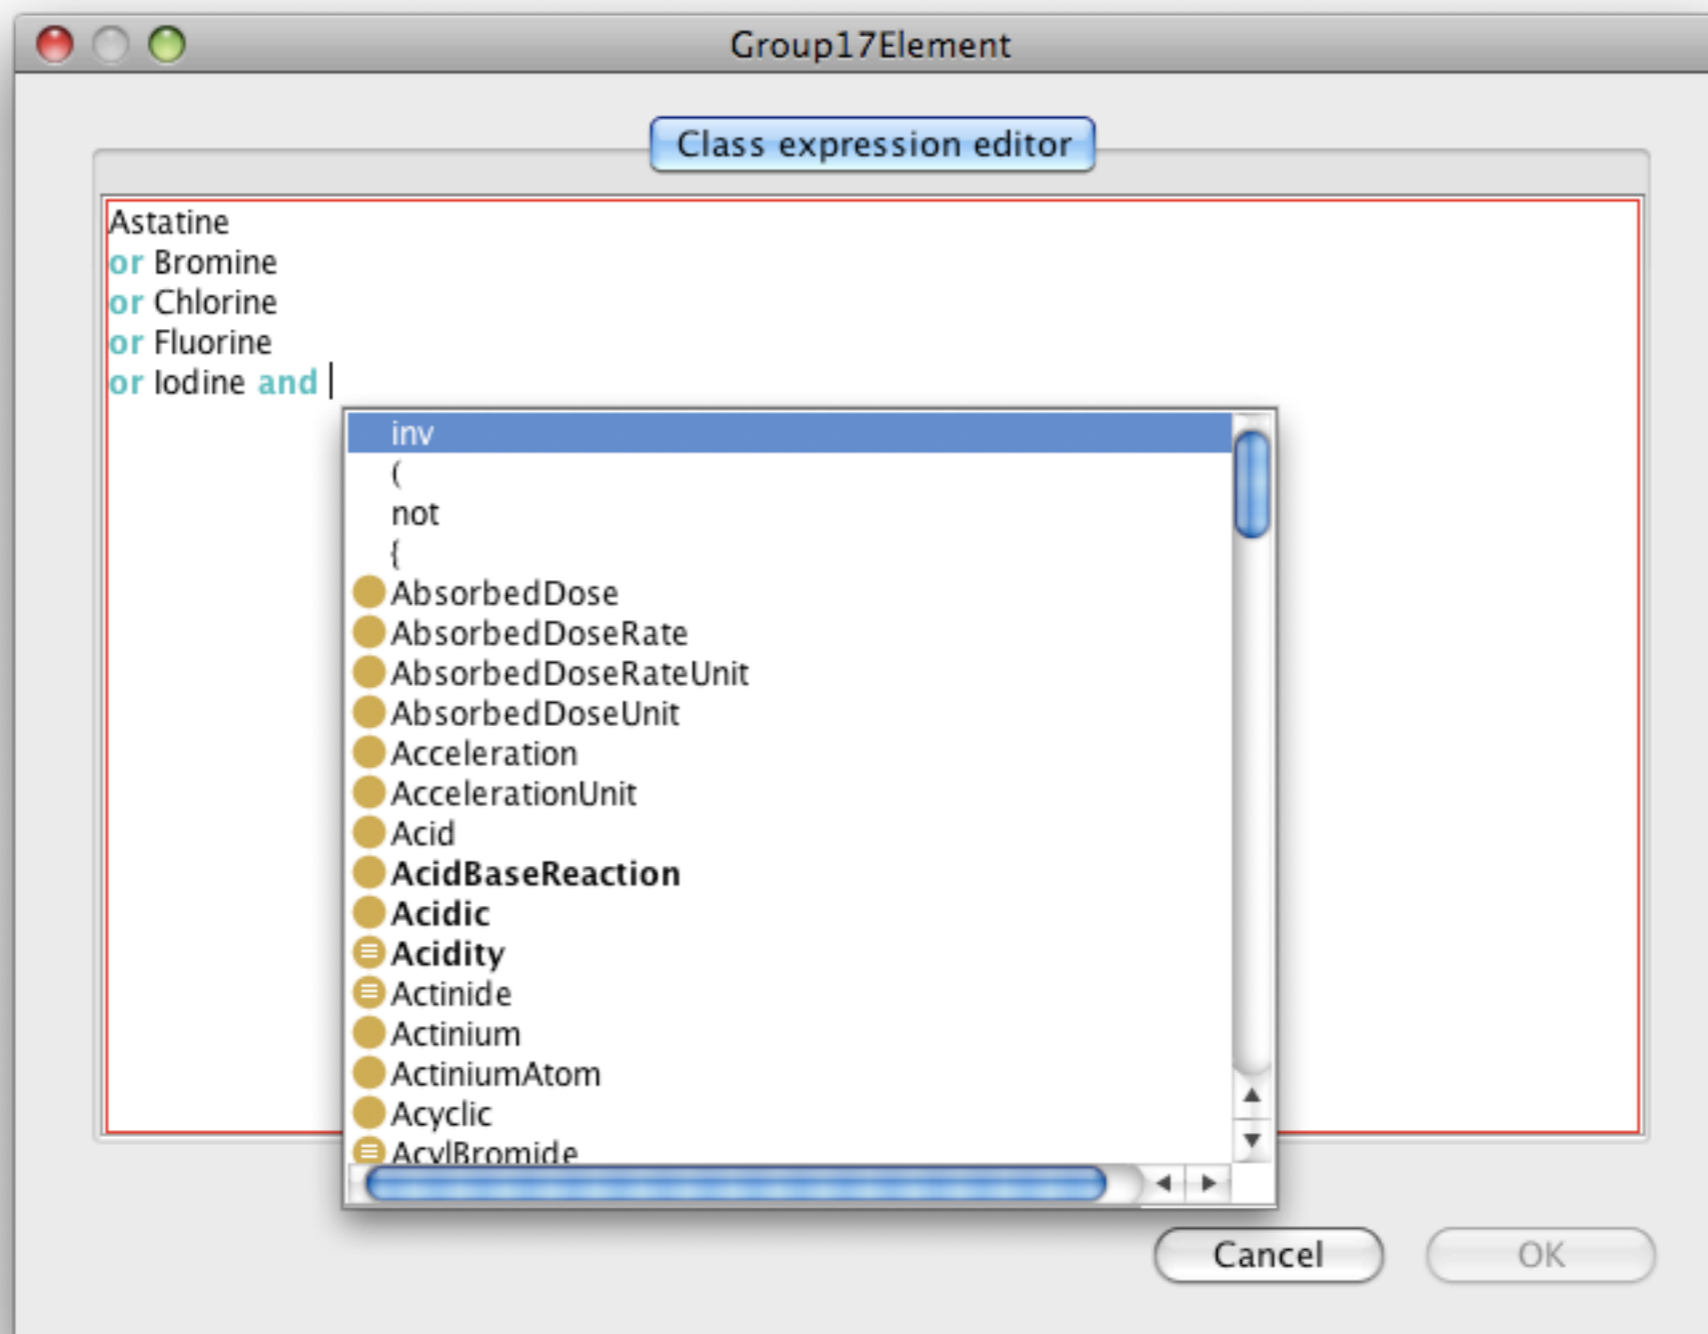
Group17Element

Class expression editor

Astatine
or Bromine
or Chlorine
or Fluorine
or Iodine and

inv
(
not
{
AbsorbedDose
AbsorbedDoseRate
AbsorbedDoseRateUnit
AbsorbedDoseUnit
Acceleration
AccelerationUnit
Acid
AcidBaseReaction
Acidic
Acidity
Actinide
Actinium
ActiniumAtom
Acyclic
AcylBromide

Cancel
OK